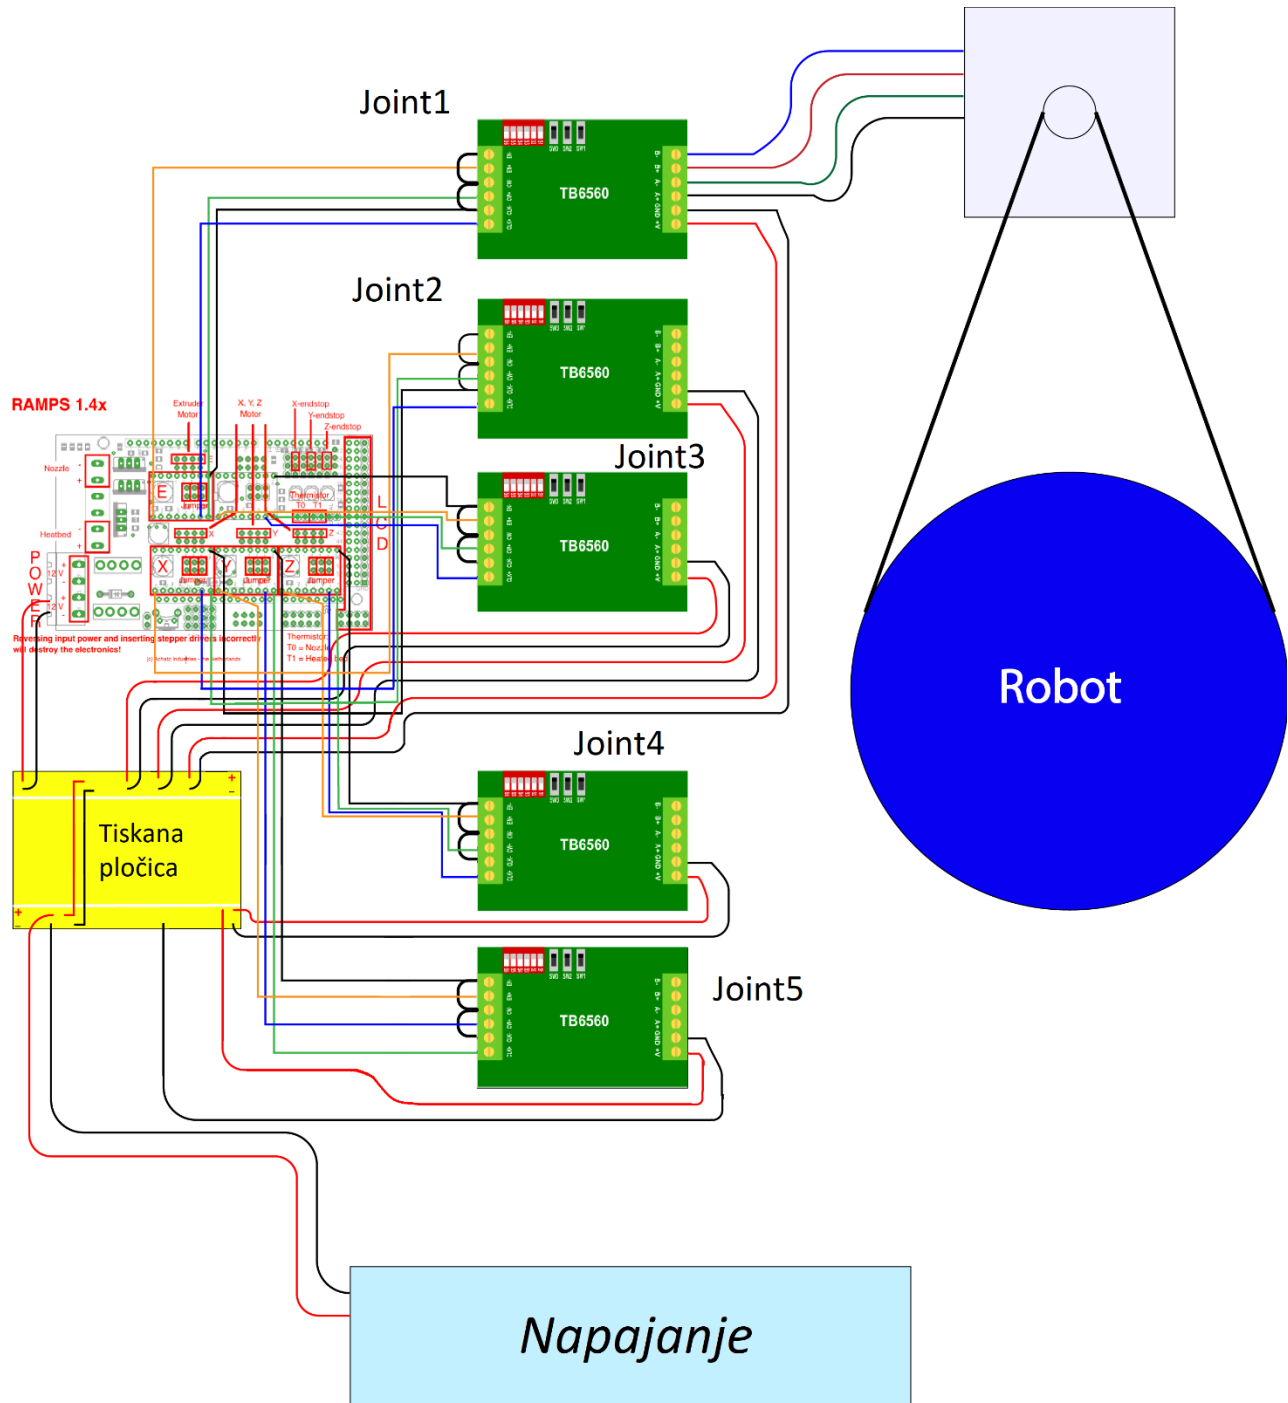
Joint1

TB6560

Joint2

TB6560

Joint3

TB6560

RAMPS 1.4x

Extruder Motor

X, Y, Z Motor

X-endstop

Y-endstop

Z-endstop

Nozzle

Heatbed

Thermistor

T0 T1

L

C

D

E

X

Y

Z

Jumper

POWER

12V

Reversing input power and inserting stepper drivers incorrectly will destroy the electronics!

Thermistor
T0 = Nozzle
T1 = Heatbed

Robot

Joint4

TB6560

Tiskana pločica

Joint5

TB6560

Napajanje